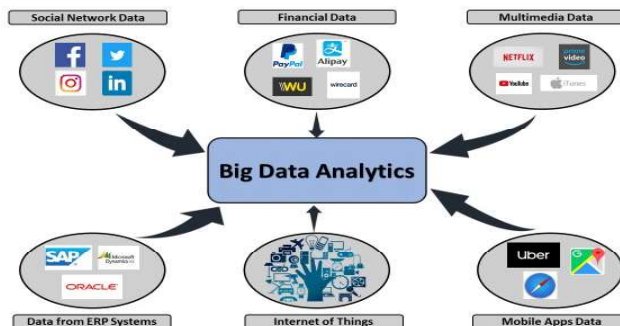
Social Network Data

Financial Data

PayPal

Alipay

WU

wirecard

Multimedia Data

NETFLIX

prime video

YouTube

iTunes

Big Data Analytics

SAP

Microsoft Dynamics

ORACLE

Data from ERP Systems

Internet of Things

Uber

Mobile Apps Data